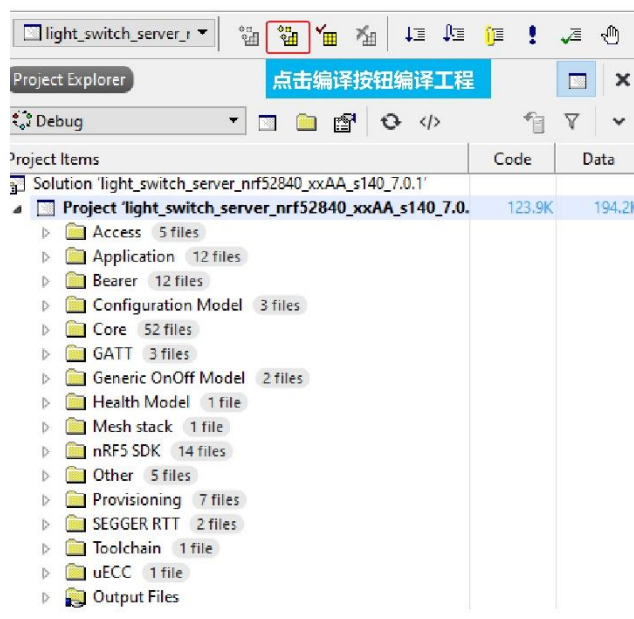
light_switch_server_r

Project Explorer

点击编译按钮编译工程

Debug

Project Items | Code | Data
Solution 'light_switch_server_nrf52840_xxAA_s140_7.0.1'
Project 'light_switch_server_nrf52840_xxAA_s140_7.0. | 123.9K | 194.2K
Access 5 files
Application 12 files
Bearer 12 files
Configuration Model 3 files
Core 52 files
GATT 3 files
Generic OnOff Model 2 files
Health Model 1 file
Mesh stack 1 file
nRF5 SDK 14 files
Other 5 files
Provisioning 7 files
SEGGER RTT 2 files
Toolchain 1 file
uECC 1 file
Output Files